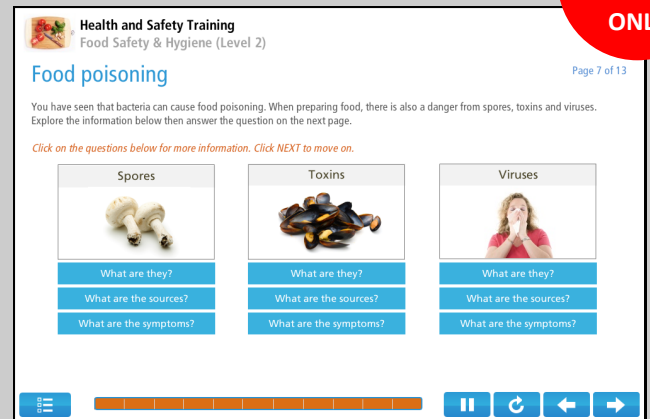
Health and Safety Training
Food Safety & Hygiene (Level 2)

ONL

Food poisoning

Page 7 of 13

You have seen that bacteria can cause food poisoning. When preparing food, there is also a danger from spores, toxins and viruses. Explore the information below then answer the question on the next page.

Click on the questions below for more information. Click NEXT to move on.

Spores
What are they?
What are the sources?
What are the symptoms?

Toxins
What are they?
What are the sources?
What are the symptoms?

Viruses
What are they?
What are the sources?
What are the symptoms?